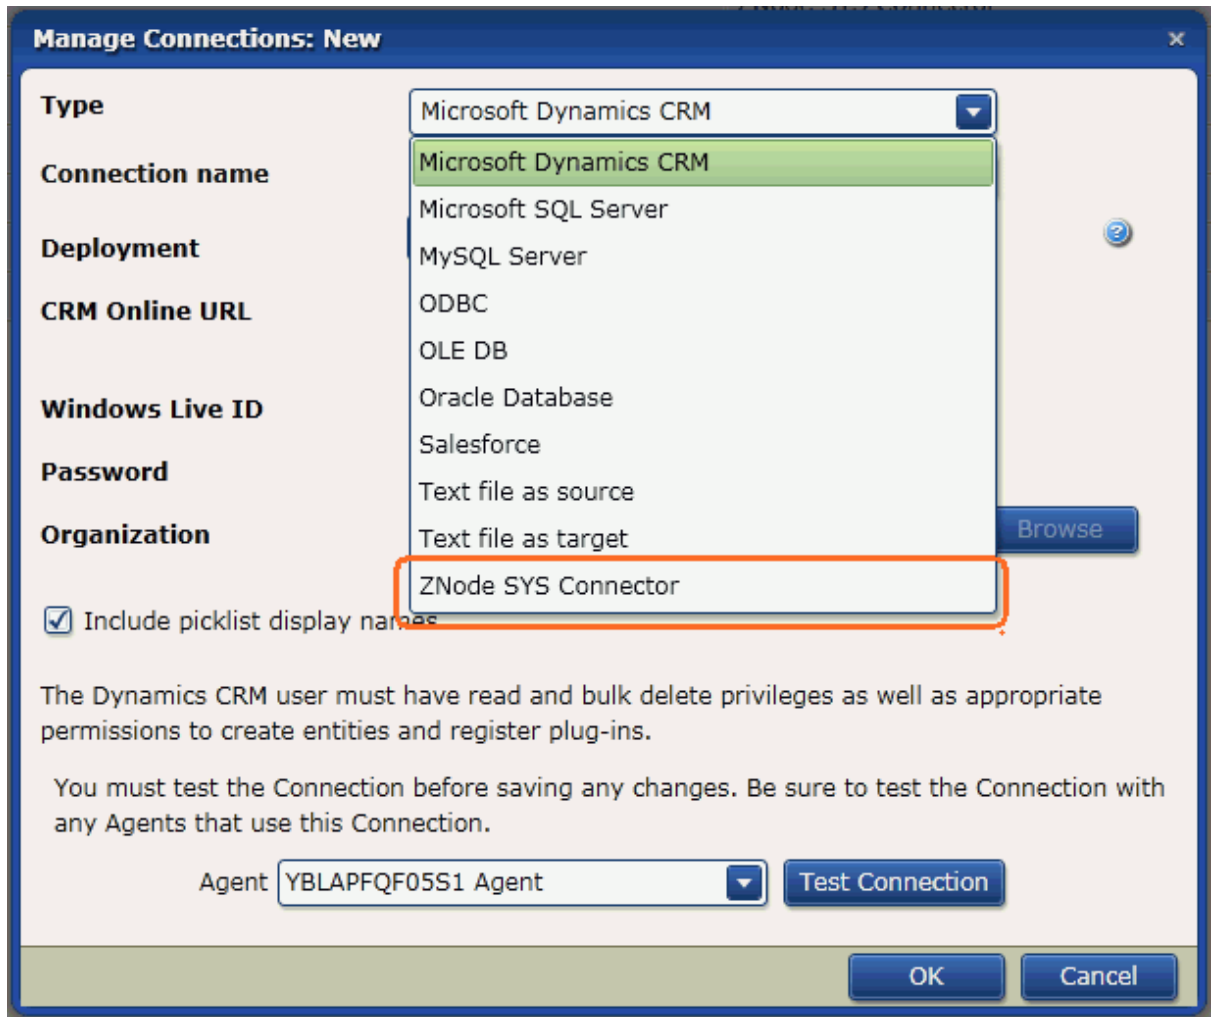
Manage Connections: New ×

Type
Microsoft Dynamics CRM

Connection name

Deployment

CRM Online URL

Windows Live ID

Password

Organization

Microsoft Dynamics CRM
Microsoft SQL Server
MySQL Server
ODBC
OLE DB
Oracle Database
Salesforce
Text file as source
Text file as target
ZNode SYS Connector

Browse

Include picklist display names

The Dynamics CRM user must have read and bulk delete privileges as well as appropriate permissions to create entities and register plug-ins.

You must test the Connection before saving any changes. Be sure to test the Connection with any Agents that use this Connection.

Agent YBLAPFQF05S1 Agent Test Connection

OK Cancel